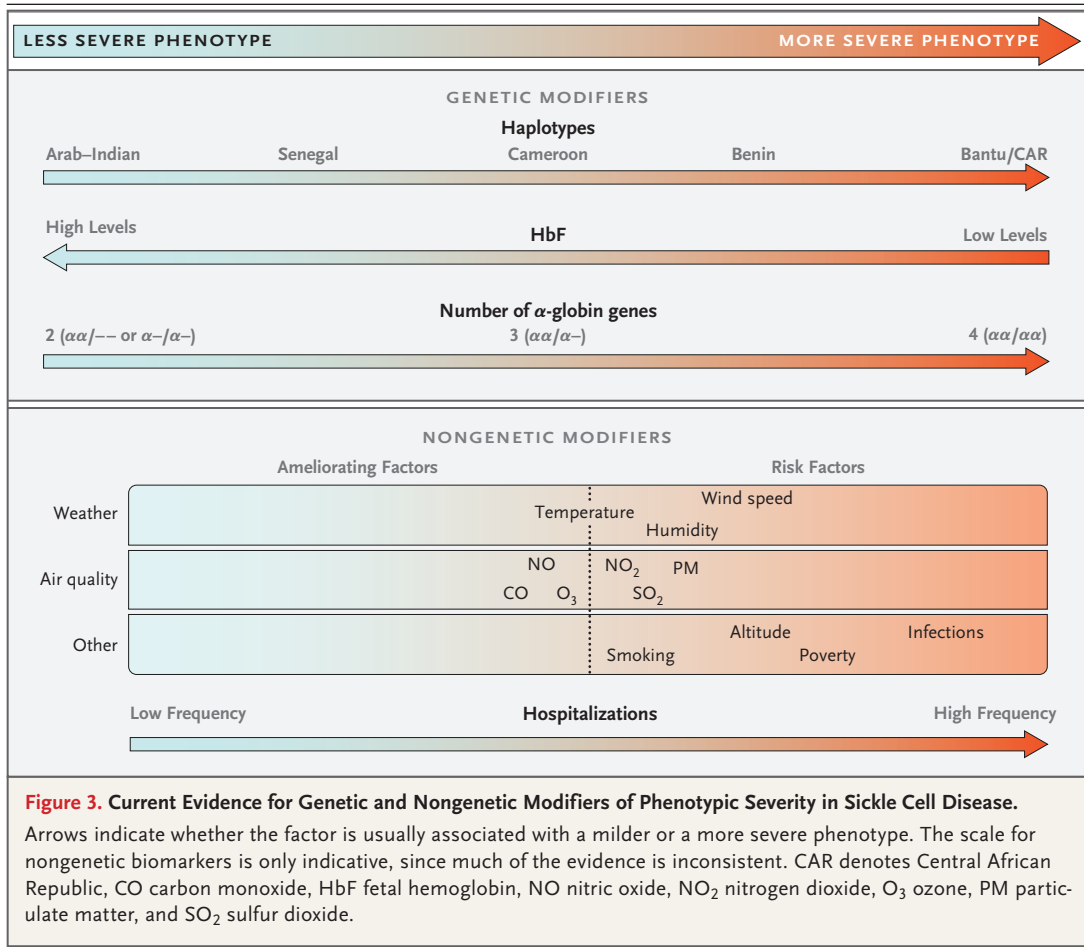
LESS SEVERE PHENOTYPE

MORE SEVERE PHENOTYPE

GENETIC MODIFIERS

Haplotypes

Arab–Indian

Senegal

Cameroon

Benin

Bantu/CAR

High Levels

HbF

Low Levels

Number of $\alpha$-globin genes

2 ($\alpha\alpha$/–– or $\alpha$–/$\alpha$–)

3 ($\alpha\alpha$/$\alpha$–)

4 ($\alpha\alpha$/$\alpha\alpha$)

NONGENETIC MODIFIERS

Ameliorating Factors

Risk Factors

Weather

Wind speed

Temperature

Humidity

Air quality

NO

$NO_2$

PM

CO

$O_3$

$SO_2$

Other

Altitude

Infections

Smoking

Poverty

Low Frequency

Hospitalizations

High Frequency

Figure 3. Current Evidence for Genetic and Nongenetic Modifiers of Phenotypic Severity in Sickle Cell Disease.

Arrows indicate whether the factor is usually associated with a milder or a more severe phenotype. The scale for nongenetic biomarkers is only indicative, since much of the evidence is inconsistent. CAR denotes Central African Republic, CO carbon monoxide, HbF fetal hemoglobin, NO nitric oxide, $NO_2$ nitrogen dioxide, $O_3$ ozone, PM particulate matter, and $SO_2$ sulfur dioxide.